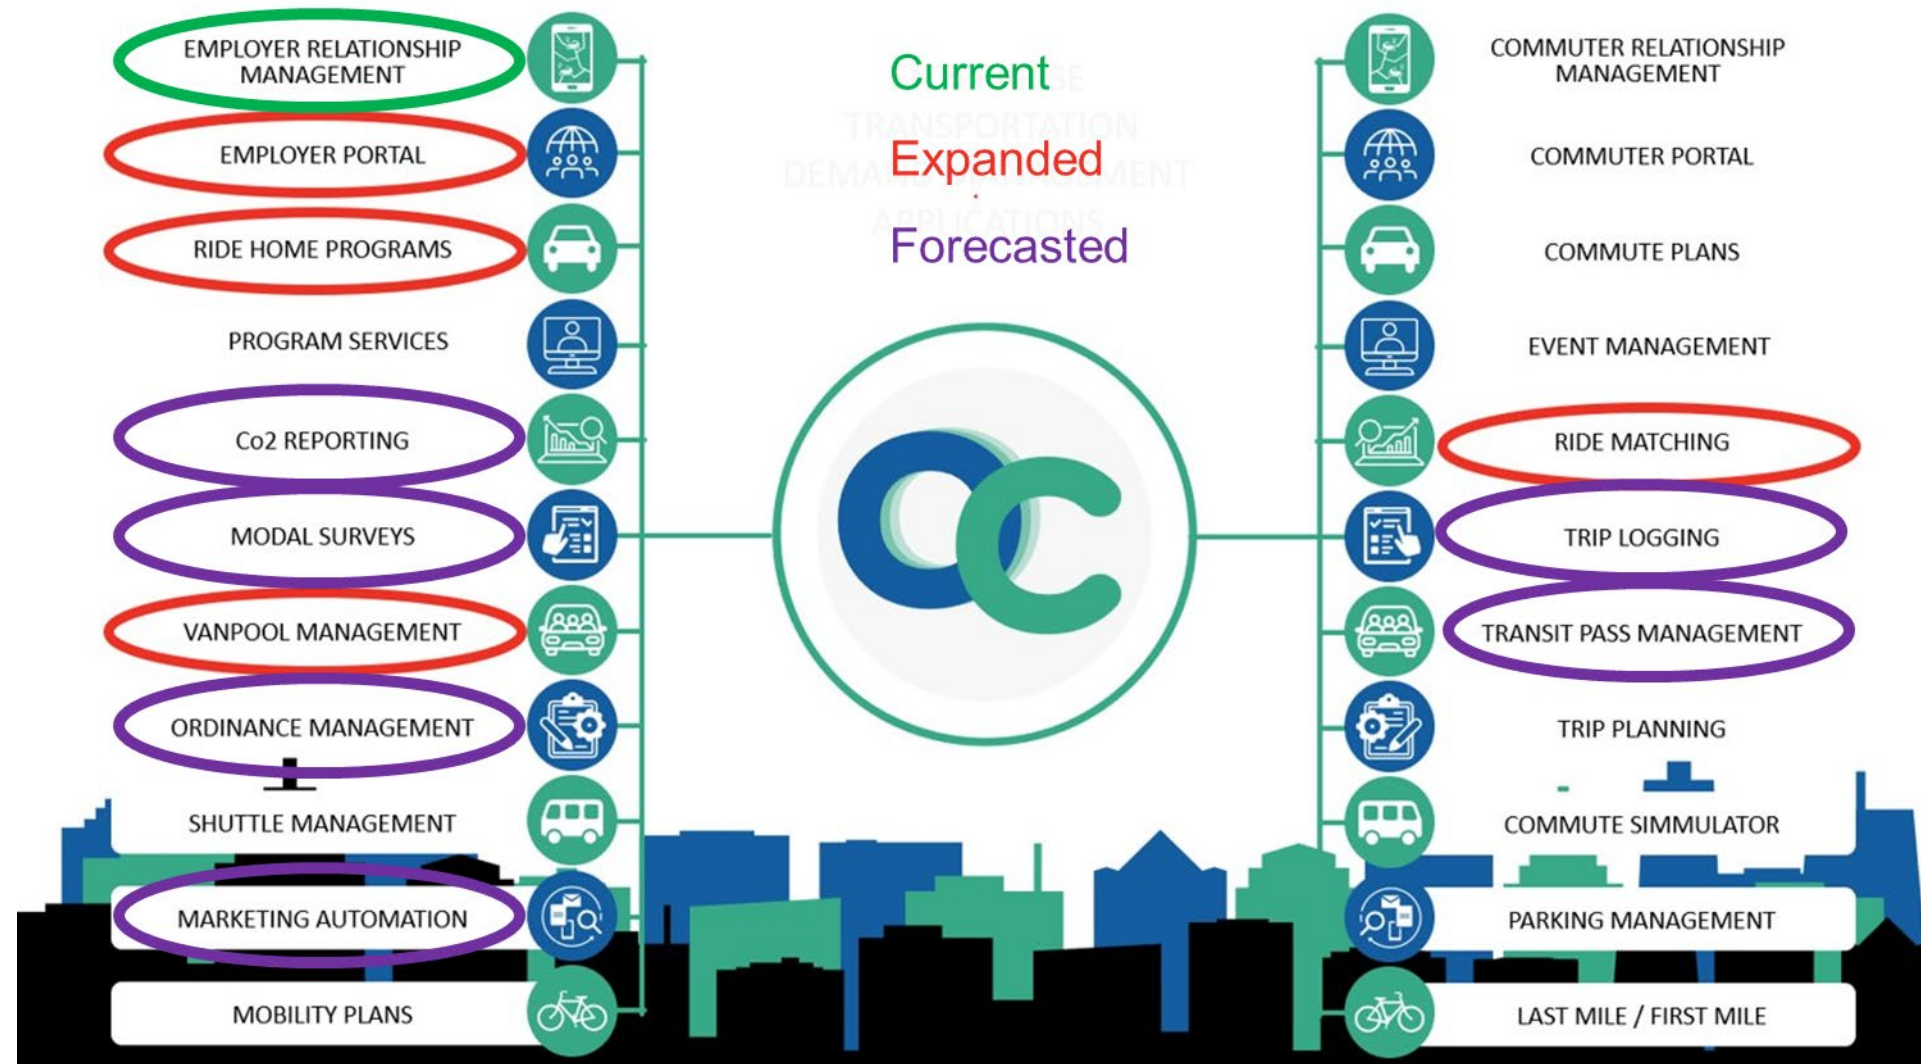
EMPLOYER RELATIONSHIP MANAGEMENT

EMPLOYER PORTAL

RIDE HOME PROGRAMS

PROGRAM SERVICES

Co2 REPORTING

MODAL SURVEYS

VANPOOL MANAGEMENT

ORDINANCE MANAGEMENT

SHUTTLE MANAGEMENT

MARKETING AUTOMATION

MOBILITY PLANS

Current

Expanded

Forecasted

COMMUTER RELATIONSHIP MANAGEMENT

COMMUTER PORTAL

COMMUTE PLANS

EVENT MANAGEMENT

RIDE MATCHING

TRIP LOGGING

TRANSIT PASS MANAGEMENT

TRIP PLANNING

COMMUTE SIMMULATOR

PARKING MANAGEMENT

LAST MILE / FIRST MILE